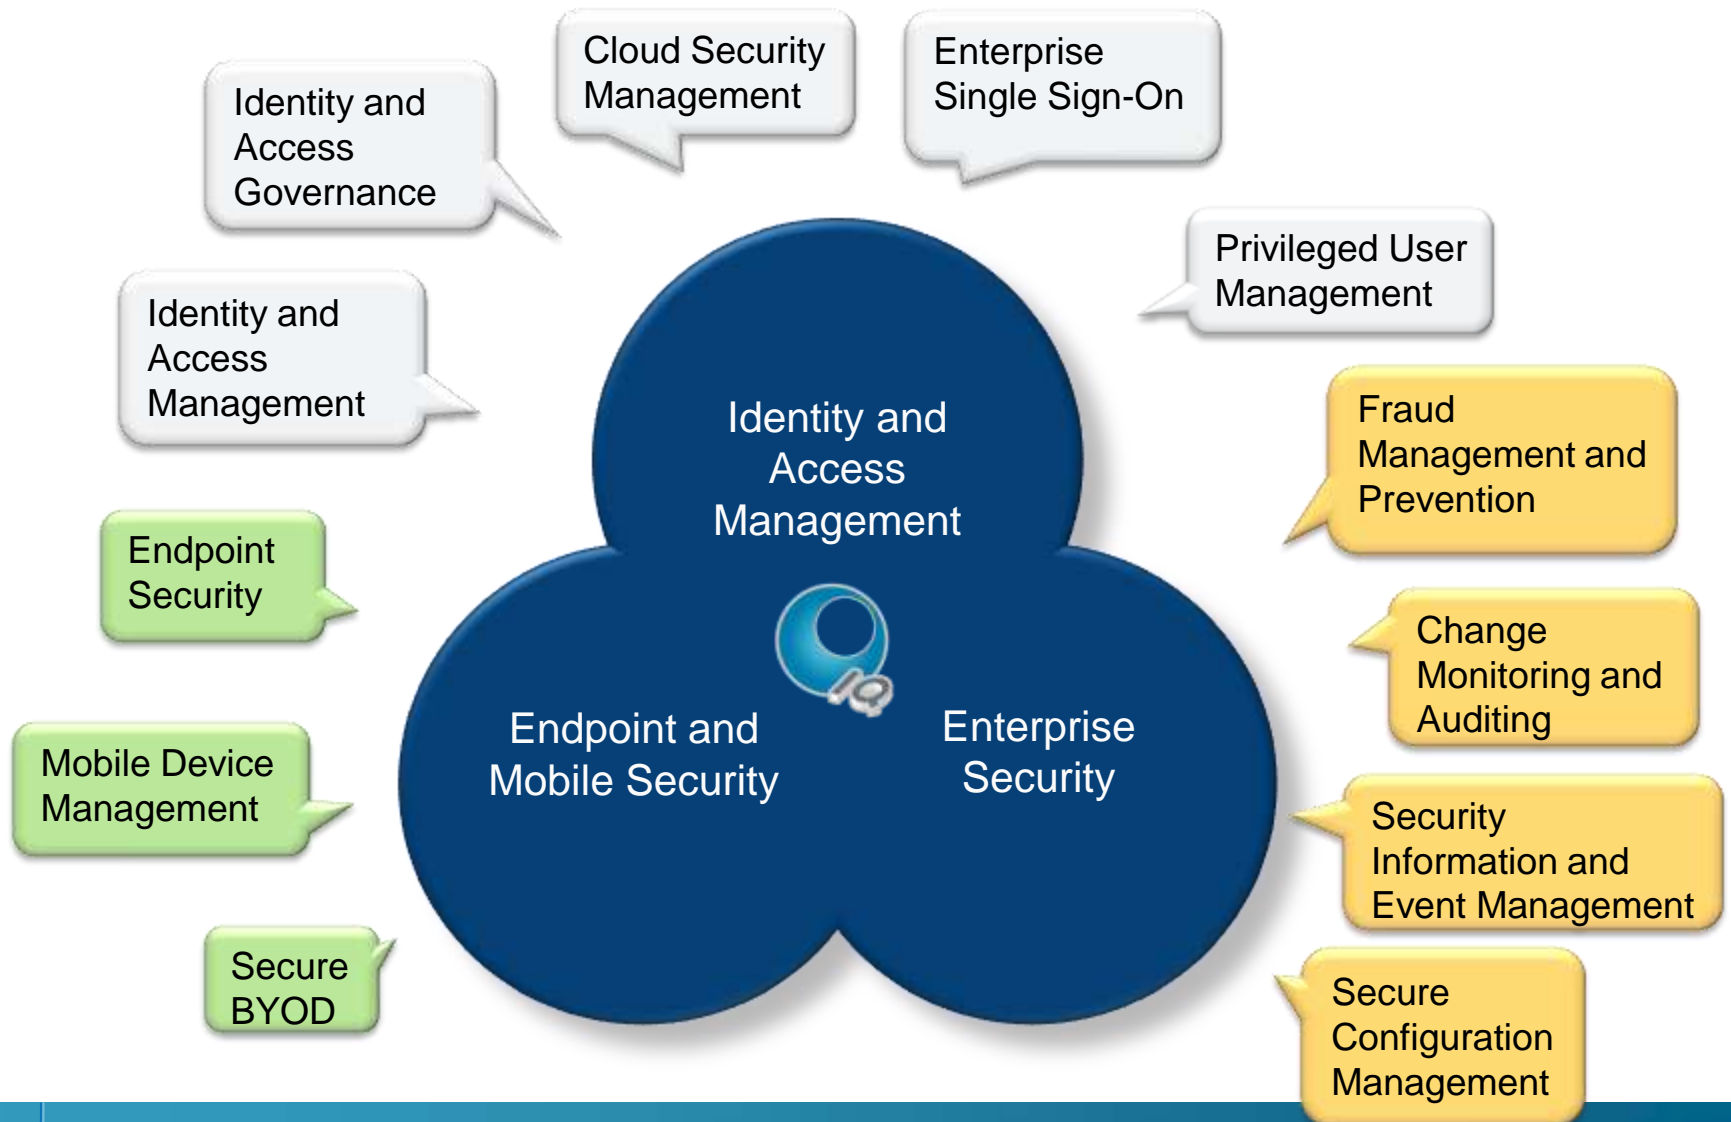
Cloud Security Management

Enterprise Single Sign-On

Identity and Access Governance

Privileged User Management

Identity and Access Management

Fraud Management and Prevention

Identity and Access Management

Endpoint Security

Change Monitoring and Auditing

IQ

Endpoint and Mobile Security

Enterprise Security

Mobile Device Management

Security Information and Event Management

Secure BYOD

Secure Configuration Management